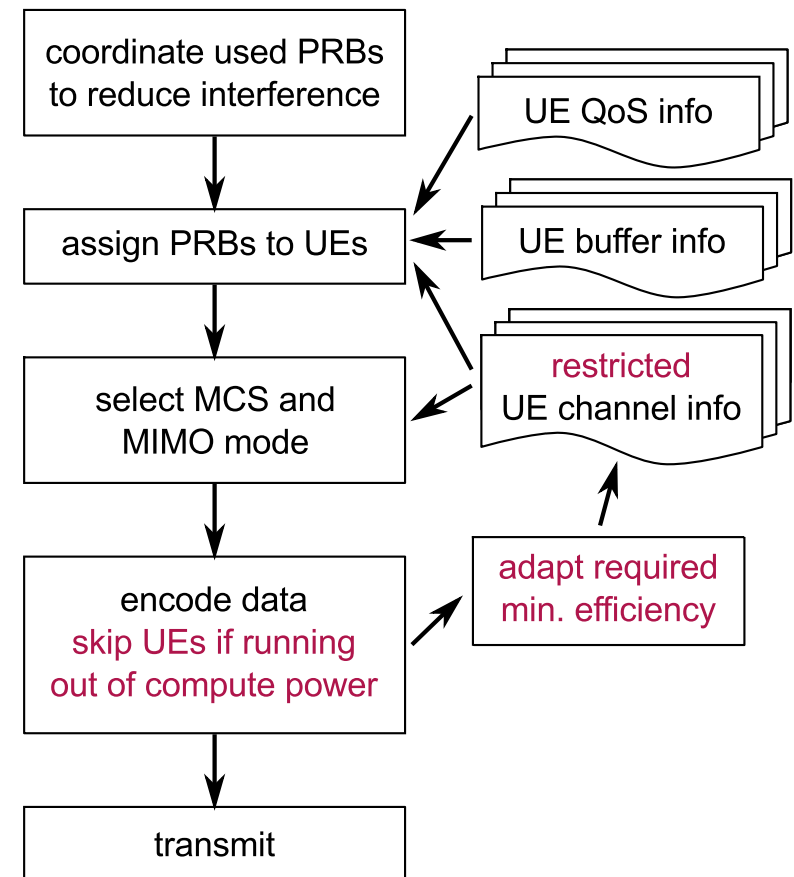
coordinate used PRBs to reduce interference

UE QoS info

assign PRBs to UEs

UE buffer info

select MCS and MIMO mode

restricted UE channel info

adapt required min. efficiency

encode data skip UEs if running out of compute power

transmit